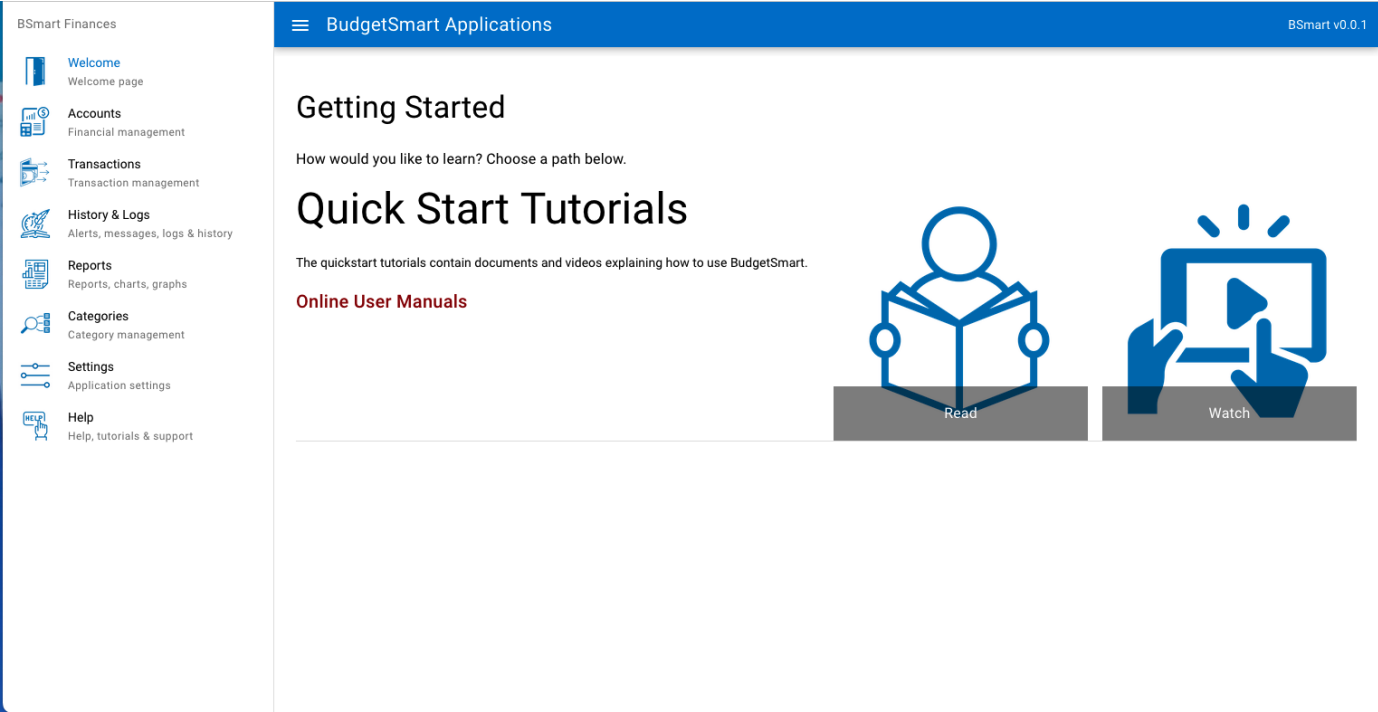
BSmart Finances

Welcome
Welcome page

Accounts
Financial management

Transactions
Transaction management

History & Logs
Alerts, messages, logs & history

Reports
Reports, charts, graphs

Categories
Category management

Settings
Application settings

HELP

Help
Help, tutorials & support

BudgetSmart Applications

BSmart v0.0.1

Getting Started

How would you like to learn? Choose a path below.

Quick Start Tutorials

The quickstart tutorials contain documents and videos explaining how to use BudgetSmart.

Online User Manuals

Read

Watch